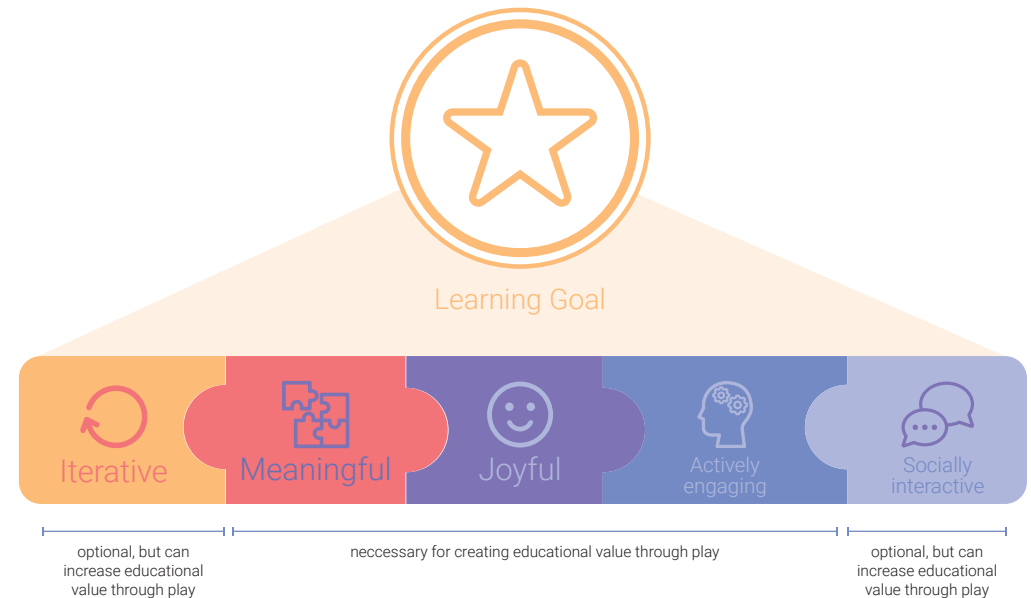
Learning Goal

Iterative

Meaningful

Joyful

Actively engaging

Socially interactive

optional, but can increase educational value through play

neccessary for creating educational value through play

optional, but can increase educational value through play